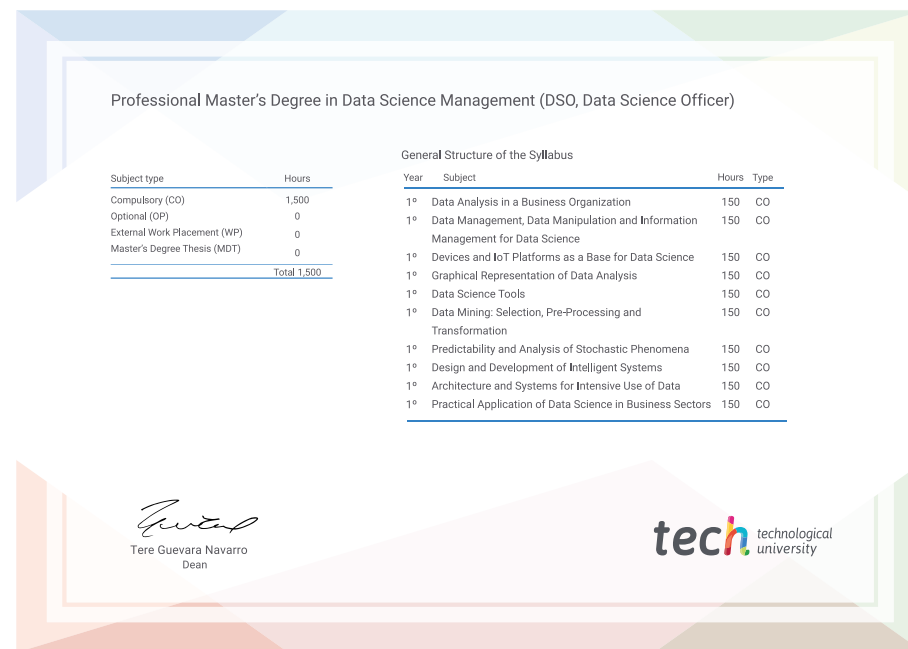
Professional Master's Degree in Data Science Management (DSO, Data Science Officer)

| Subject type | Hours |
|---|---|
| Compulsory (CO) | 1,500 |
| Optional (OP) | 0 |
| External Work Placement (WP) | 0 |
| Master's Degree Thesis (MDT) | 0 |
| | Total 1,500 |

General Structure of the Syllabus

| Year | Subject | Hours | Type |
|---|---|---|---|
| 1º | Data Analysis in a Business Organization | 150 | CO |
| 1º | Data Management, Data Manipulation and Information Management for Data Science | 150 | CO |
| 1º | Devices and IoT Platforms as a Base for Data Science | 150 | CO |
| 1º | Graphical Representation of Data Analysis | 150 | CO |
| 1º | Data Science Tools | 150 | CO |
| 1º | Data Mining: Selection, Pre-Processing and Transformation | 150 | CO |
| 1º | Predictability and Analysis of Stochastic Phenomena | 150 | CO |
| 1º | Design and Development of Intelligent Systems | 150 | CO |
| 1º | Architecture and Systems for Intensive Use of Data | 150 | CO |
| 1º | Practical Application of Data Science in Business Sectors | 150 | CO |

Tere Guevara Navarro
Dean

tech technological university